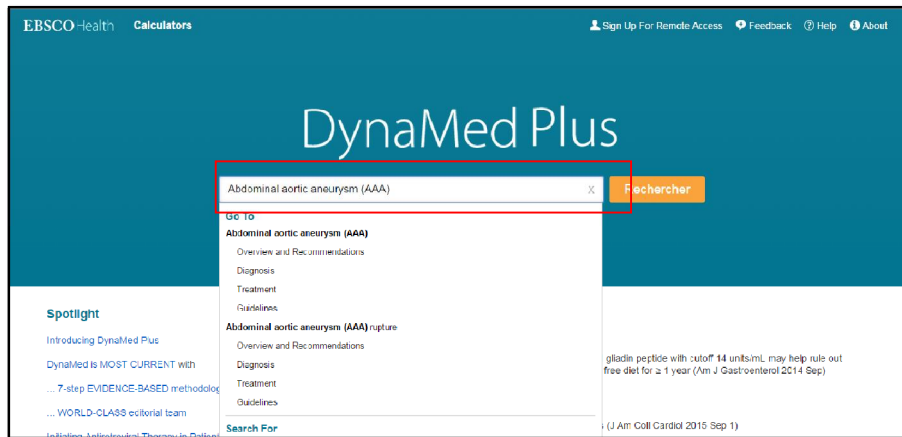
EBSCOHealth Calculators

Sign Up For Remote Access Feedback Help About

DynaMed Plus

Abdominal aortic aneurysm (AAA) X Rechercher

Go To

Abdominal aortic aneurysm (AAA)

Overview and Recommendations

Diagnosis

Treatment

Guidelines

Abdominal aortic aneurysm (AAA) rupture

Overview and Recommendations

Diagnosis

Treatment

Guidelines

Search For

Spotlight

Introducing DynaMed Plus

DynaMed is MOST CURRENT with

... 7-step EVIDENCE-BASED methodolog

... WORLD-CLASS editorial team

Initiating Antiretroviral Therapy in Patient

gliadin peptide with cutoff 14 units/mL may help rule out free diet for ≥ 1 year (Am J Gastroenterol 2014 Sep)

(J Am Coll Cardiol 2015 Sep 1)